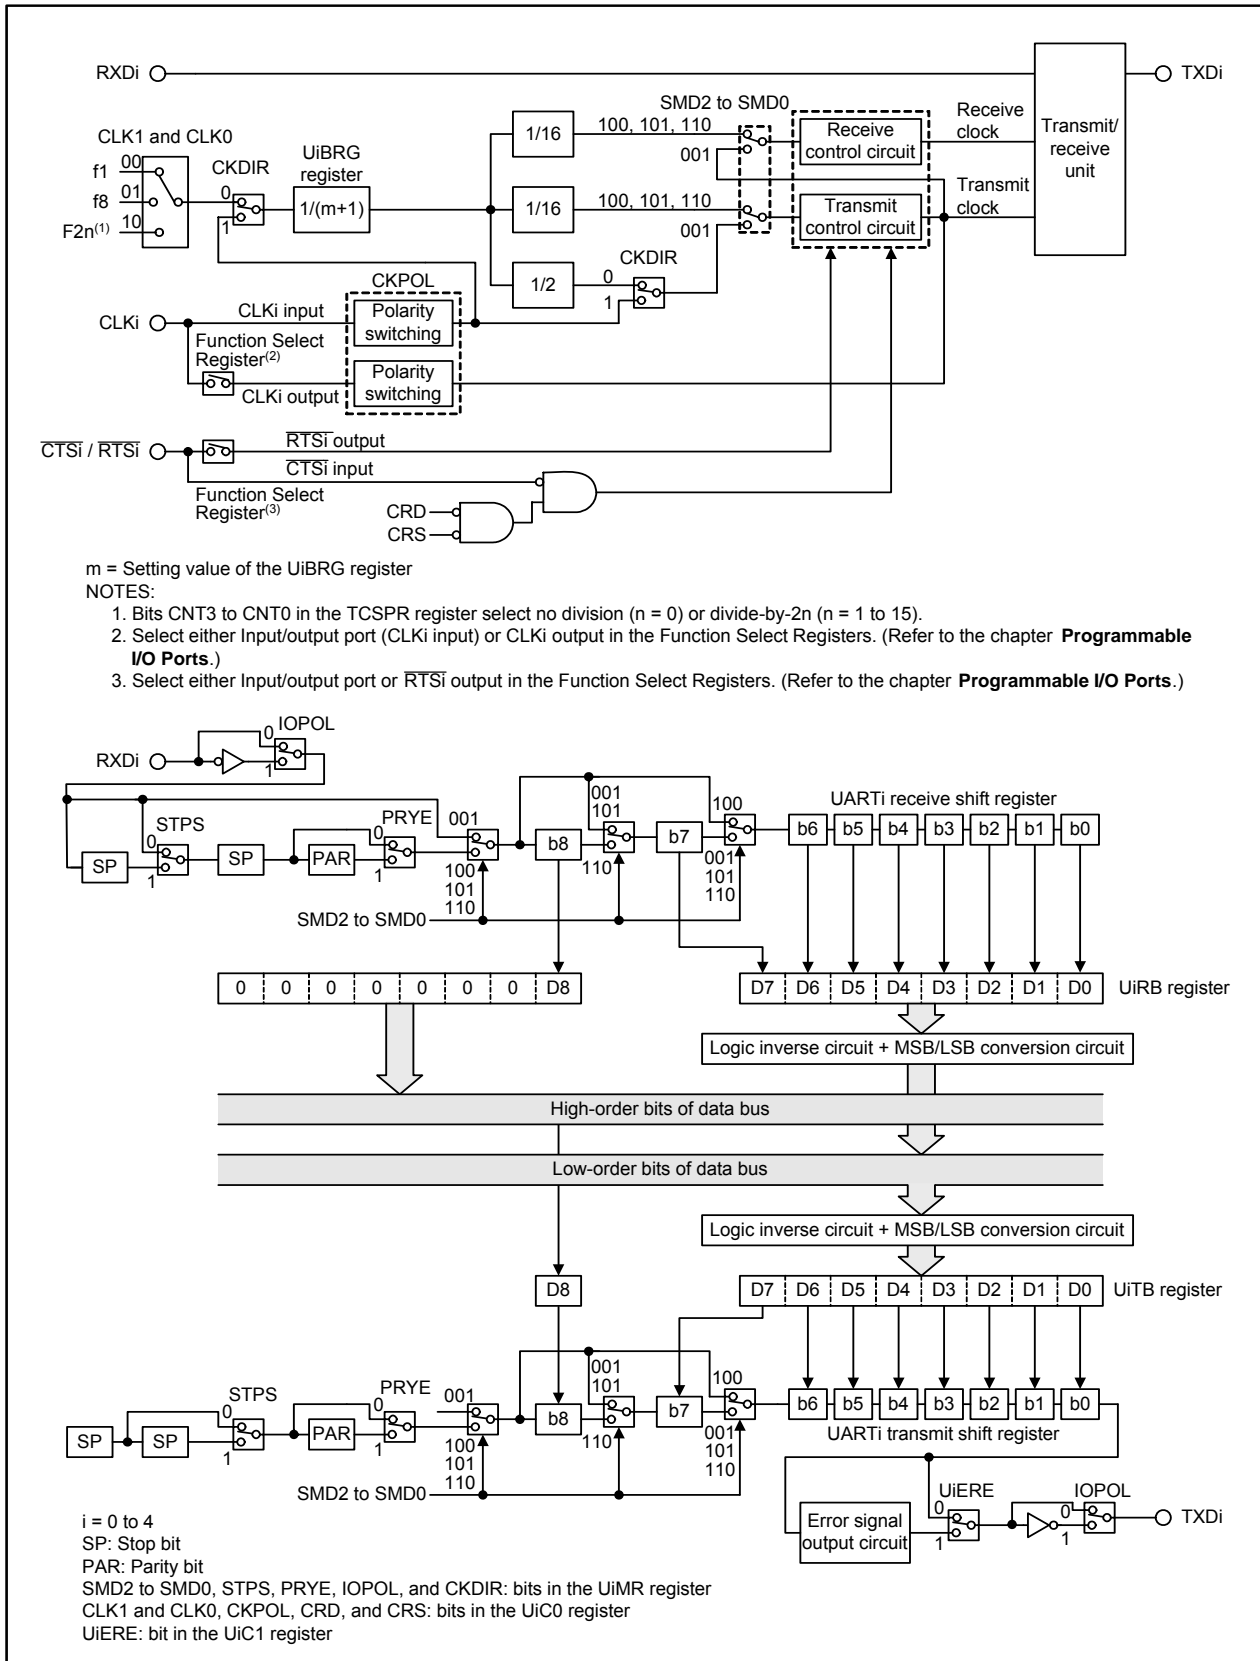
RXDi

TXDi

CLK1 and CLK0

f1 00
f8 01
F2n$^{(1)}$ 10

CKDIR
0
1

UiBRG register
1/(m+1)

1/16
100, 101, 110
1/16
100, 101, 110
1/2

SMD2 to SMD0
001
001

CKDIR
0
1

Receive control circuit
Transmit control circuit

Receive clock
Transmit clock

Transmit/ receive unit

CKPOL
CLKi input
Polarity switching
CLKi
Function Select Register$^{(2)}$
Polarity switching
CLKi output

$\overline{CTSi}$ / $\overline{RTSi}$
$\overline{RTSi}$ output
$\overline{CTSi}$ input
Function Select Register$^{(3)}$
CRD
CRS

m = Setting value of the UiBRG register
NOTES:
1. Bits CNT3 to CNT0 in the TCSPR register select no division (n = 0) or divide-by-2n (n = 1 to 15).
2. Select either Input/output port (CLKi input) or CLKi output in the Function Select Registers. (Refer to the chapter **Programmable I/O Ports**.)
3. Select either Input/output port or $\overline{RTSi}$ output in the Function Select Registers. (Refer to the chapter **Programmable I/O Ports**.)

IOPOL
0
1
RXDi

STPS
0
1
SP
SP
PAR
PRYE
0
1
001
100
101
110
b8
001
101
110
b7
100
001
101
110
UARTi receive shift register
b6 b5 b4 b3 b2 b1 b0
SMD2 to SMD0

| 0 | 0 | 0 | 0 | 0 | 0 | 0 | D8 |
|---|---|---|---|---|---|---|---|

| D7 | D6 | D5 | D4 | D3 | D2 | D1 | D0 |
|---|---|---|---|---|---|---|---|

UiRB register

Logic inverse circuit + MSB/LSB conversion circuit

High-order bits of data bus

Low-order bits of data bus

Logic inverse circuit + MSB/LSB conversion circuit

D8

| D7 | D6 | D5 | D4 | D3 | D2 | D1 | D0 |
|---|---|---|---|---|---|---|---|

UiTB register

STPS
0
1
SP
SP
PAR
PRYE
0
1
001
100
101
110
b8
001
101
110
b7
100
001
101
110
b6 b5 b4 b3 b2 b1 b0
UARTi transmit shift register
SMD2 to SMD0

Error signal output circuit
UiERE
0
1
IOPOL
0
1
TXDi

i = 0 to 4
SP: Stop bit
PAR: Parity bit
SMD2 to SMD0, STPS, PRYE, IOPOL, and CKDIR: bits in the UiMR register
CLK1 and CLK0, CKPOL, CRD, and CRS: bits in the UiC0 register
UiERE: bit in the UiC1 register